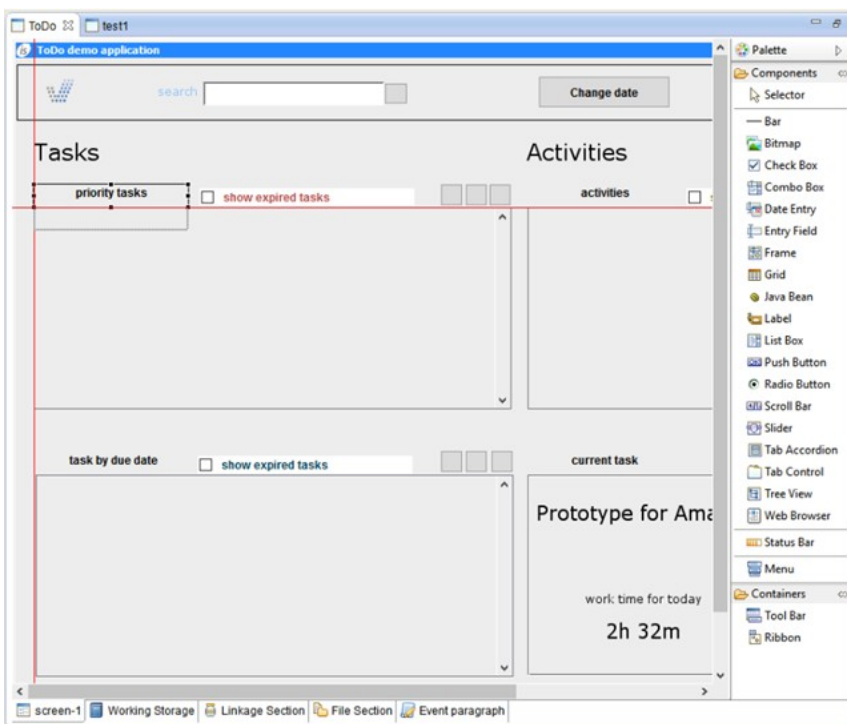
ToDo ☒ test1

ToDo demo application

search

Change date

Tasks

Activities

priority tasks

show expired tasks

activities

task by due date

show expired tasks

current task

Prototype for Ama

work time for today

2h 32m

Palette

Components

Selector

Bar

Bitmap

Check Box

Combo Box

Date Entry

Entry Field

Frame

Grid

Java Bean

Label

List Box

Push Button

Radio Button

Scroll Bar

Slider

Tab Accordion

Tab Control

Tree View

Web Browser

Status Bar

Menu

Containers

Tool Bar

Ribbon

screen-1 Working Storage Linkage Section File Section Event paragraph